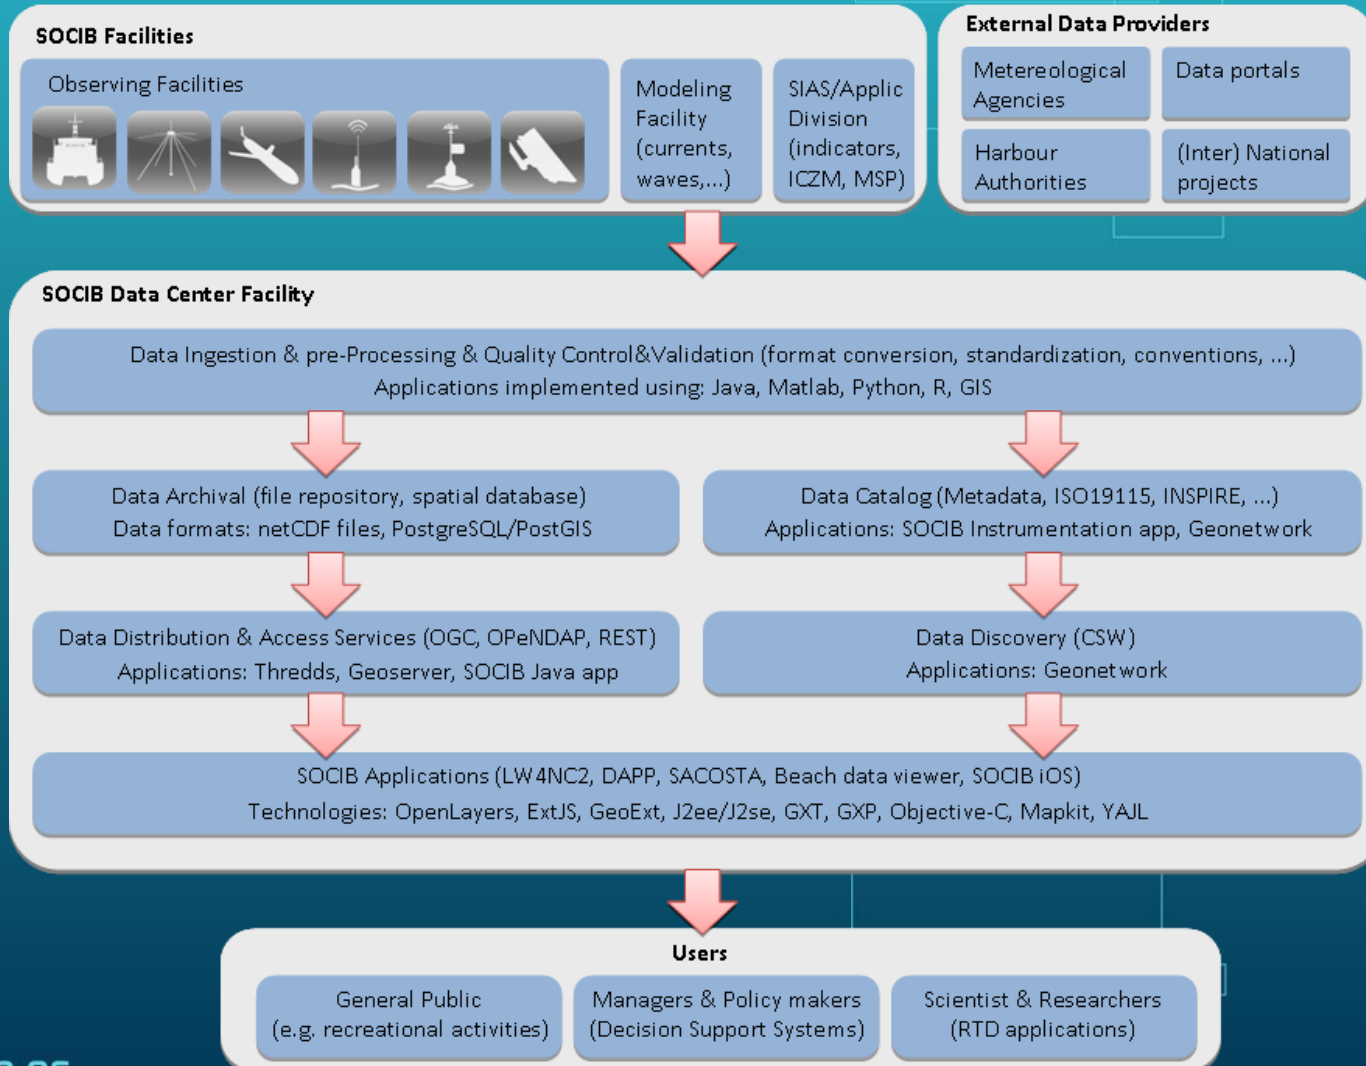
SOCIB Facilities

Observing Facilities

Modeling Facility (currents, waves,...)

SIAS/Applic Division (indicators, ICZM, MSP)

External Data Providers

Metereological Agencies

Data portals

Harbour Authorities

(Inter) National projects

SOCIB Data Center Facility

Data Ingestion & pre-Processing & Quality Control&Validation (format conversion, standardization, conventions, ...)
Applications implemented using: Java, Matlab, Python, R, GIS

Data Archival (file repository, spatial database)
Data formats: netCDF files, PostgreSQL/PostGIS

Data Catalog (Metadata, ISO19115, INSPIRE, ...)
Applications: SOCIB Instrumentation app, Geonetwork

Data Distribution & Access Services (OGC, OPeNDAP, REST)
Applications: Thredds, Geoserver, SOCIB Java app

Data Discovery (CSW)
Applications: Geonetwork

SOCIB Applications (LW4NC2, DAPP, SACOSTA, Beach data viewer, SOCIB iOS)
Technologies: OpenLayers, ExtJS, GeoExt, J2ee/J2se, GXT, GXP, Objective-C, Mapkit, YAJL

Users

General Public
(e.g. recreational activities)

Managers & Policy makers
(Decision Support Systems)

Scientist & Researchers
(RTD applications)